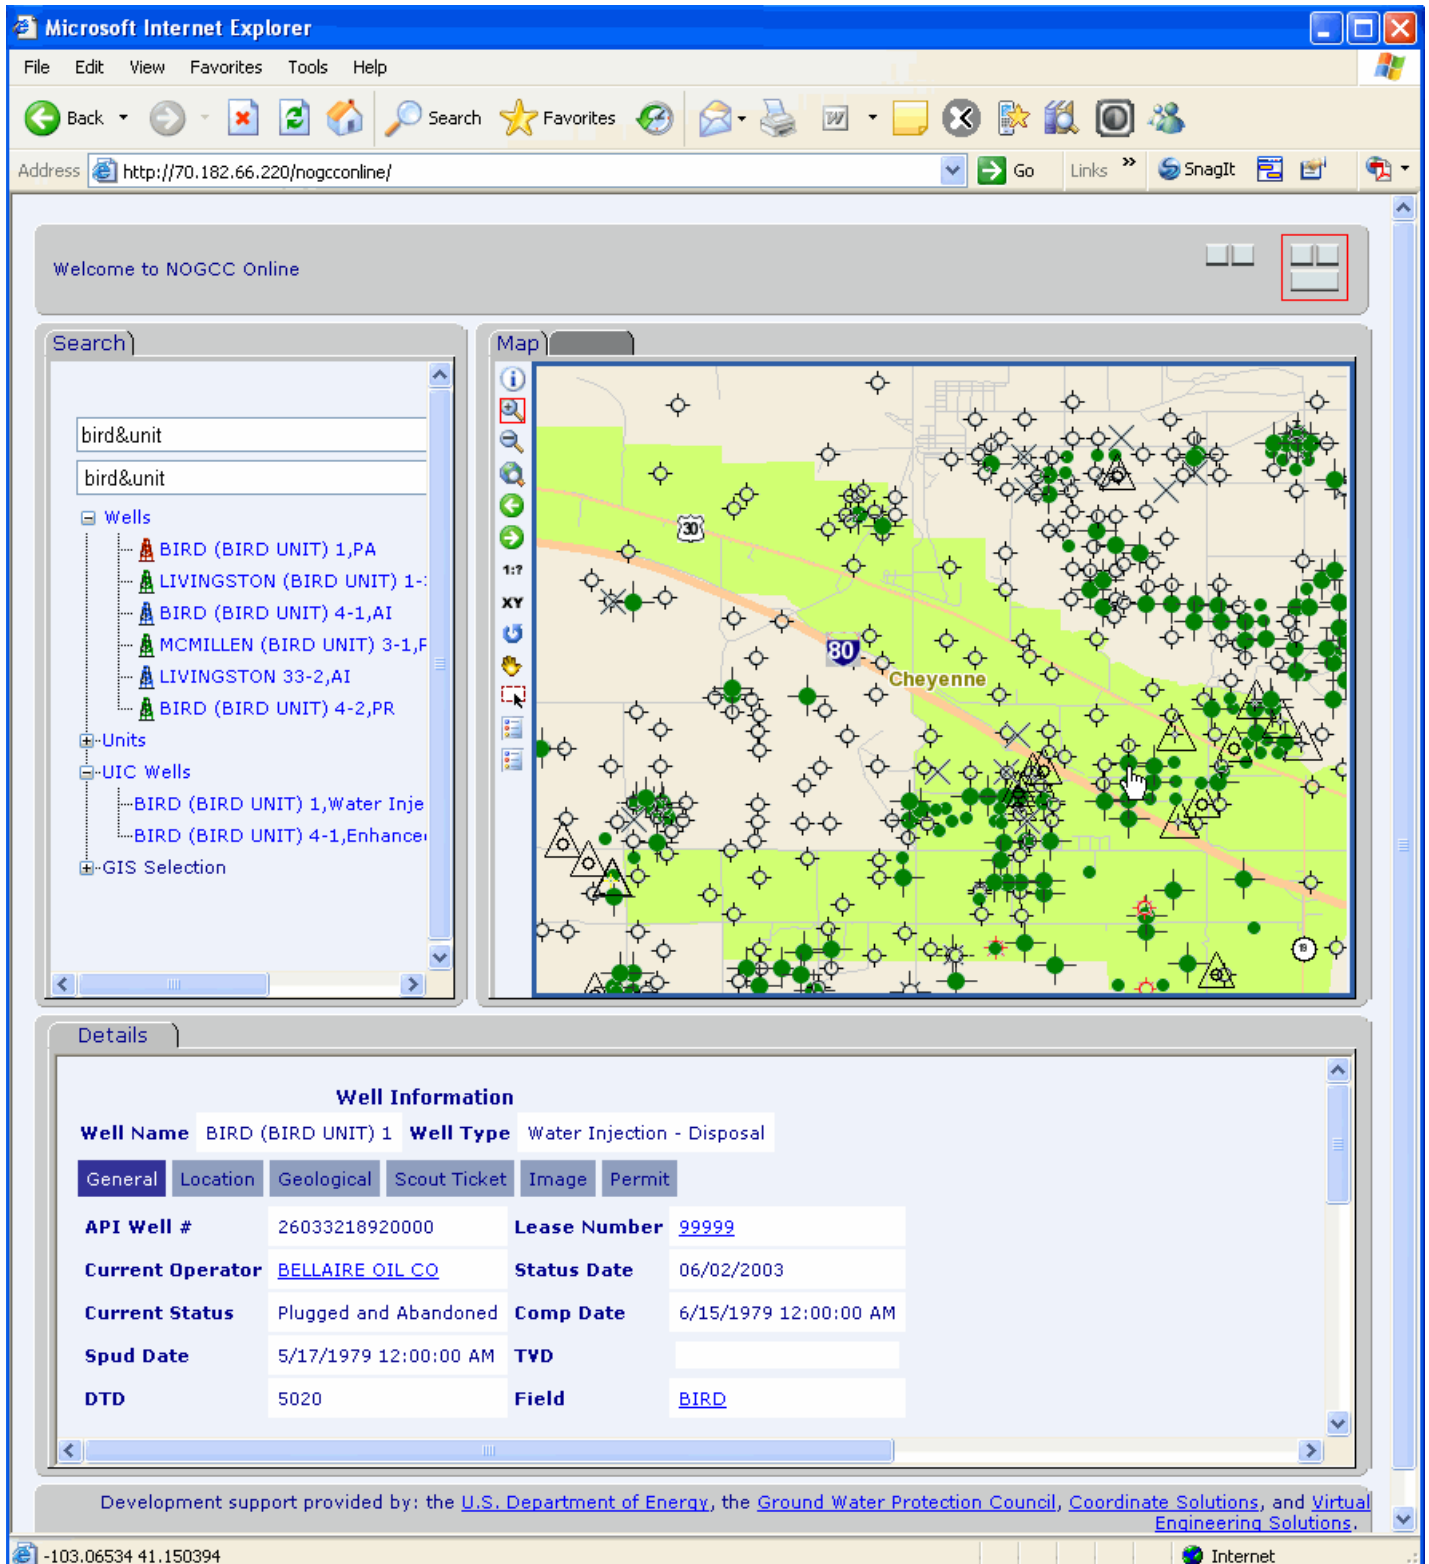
Microsoft Internet Explorer

File Edit View Favorites Tools Help

Back Search Favorites

Address http://70.182.66.220/nogcconline/ Go Links » SnagIt

Welcome to NOGCC Online

Search

bird&unit

bird&unit

Wells
BIRD (BIRD UNIT) 1,PA
LIVINGSTON (BIRD UNIT) 1-
BIRD (BIRD UNIT) 4-1,AI
MCMILLEN (BIRD UNIT) 3-1,F
LIVINGSTON 33-2,AI
BIRD (BIRD UNIT) 4-2,PR
Units
UIC Wells
BIRD (BIRD UNIT) 1,Water Inje
BIRD (BIRD UNIT) 4-1,Enhance
GIS Selection

Map

1:? XY

30 80 Cheyenne

Details

Well Information

| Well Name | BIRD (BIRD UNIT) 1 | Well Type | Water Injection - Disposal |
|---|---|---|---|

General Location Geological Scout Ticket Image Permit

| API Well # | 26033218920000 | Lease Number | 99999 |
|---|---|---|---|
| Current Operator | BELLAIRE OIL CO | Status Date | 06/02/2003 |
| Current Status | Plugged and Abandoned | Comp Date | 6/15/1979 12:00:00 AM |
| Spud Date | 5/17/1979 12:00:00 AM | TVD | |
| DTD | 5020 | Field | BIRD |

Development support provided by: the U.S. Department of Energy, the Ground Water Protection Council, Coordinate Solutions, and Virtual Engineering Solutions.

-103.06534 41.150394 Internet